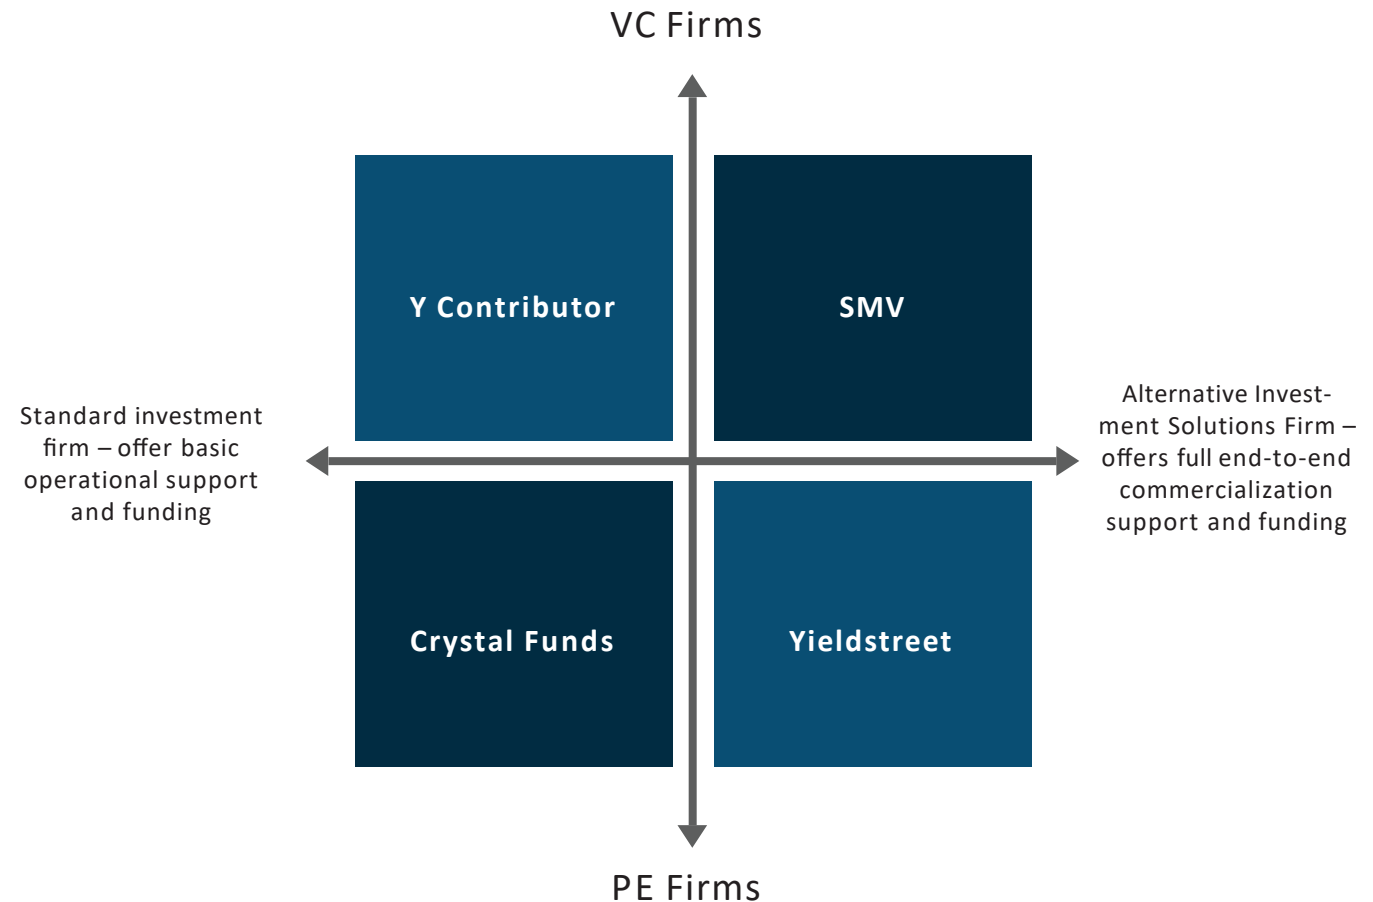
VC Firms

Y Contributor

SMV

Standard investment firm – offer basic operational support and funding

Alternative Investment Solutions Firm – offers full end-to-end commercialization support and funding

Crystal Funds

Yieldstreet

PE Firms